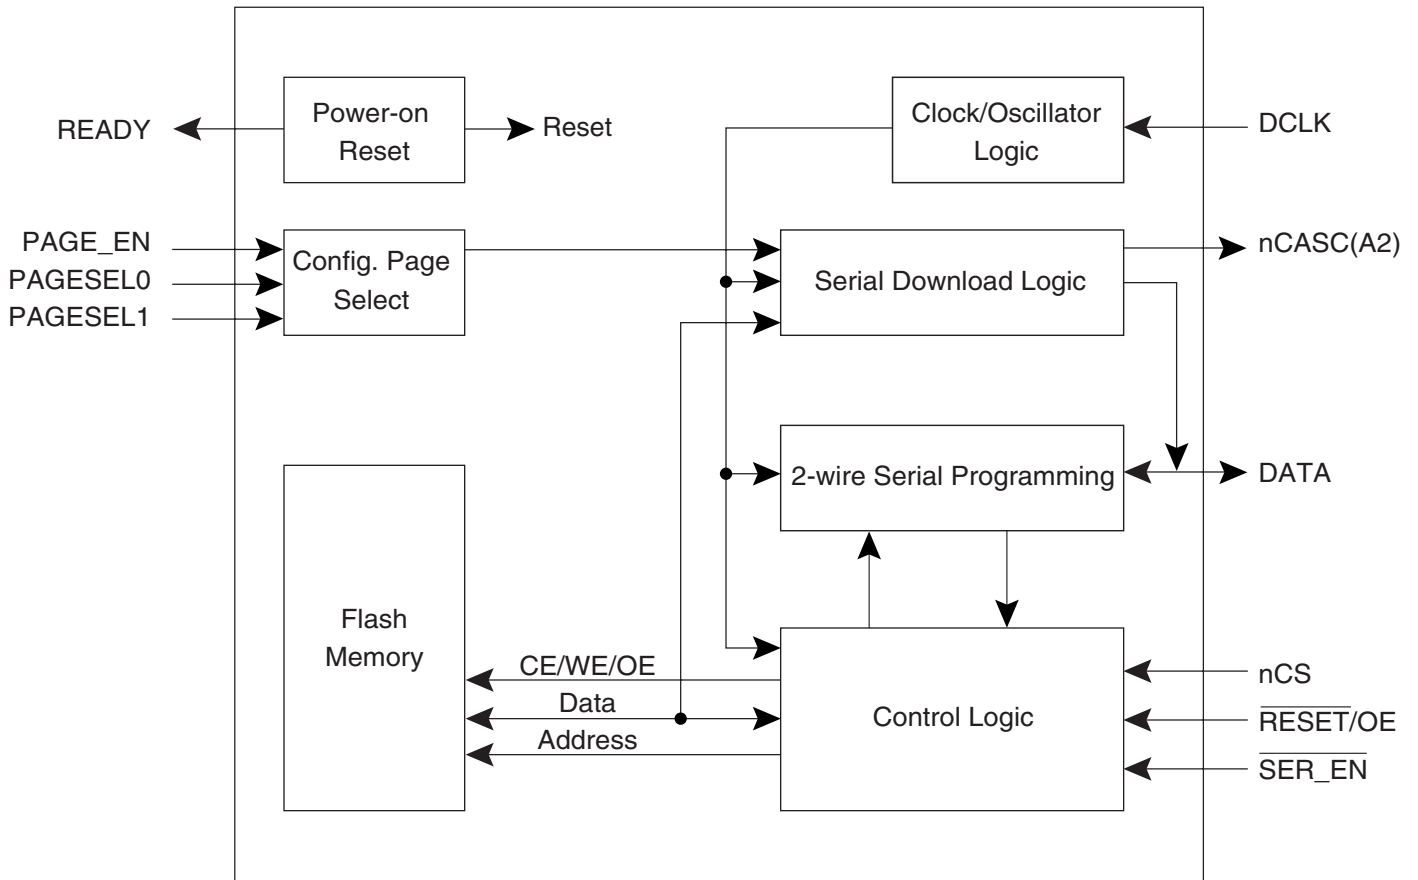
READY

Power-on Reset

Reset

Clock/Oscillator Logic

DCLK

PAGE_EN

PAGESEL0

PAGESEL1

Config. Page Select

Serial Download Logic

nCASC(A2)

2-wire Serial Programming

DATA

Flash Memory

CE/WE/OE

Data

Address

Control Logic

nCS

$\overline{\text{RESET}}$/OE

$\overline{\text{SER\_EN}}$